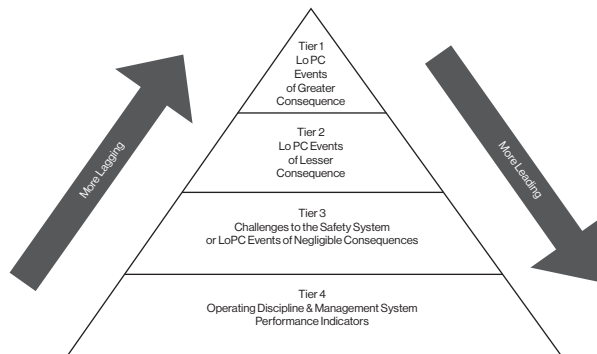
More Lagging

Tier 1
Lo PC
Events
of Greater
Consequence

Tier 2
Lo PC Events
of Lesser
Consequence

Tier 3
Challenges to the Safety System
or LoPC Events of Negligible Consequences

Tier 4
Operating Discipline & Management System
Performance Indicators

More Leading